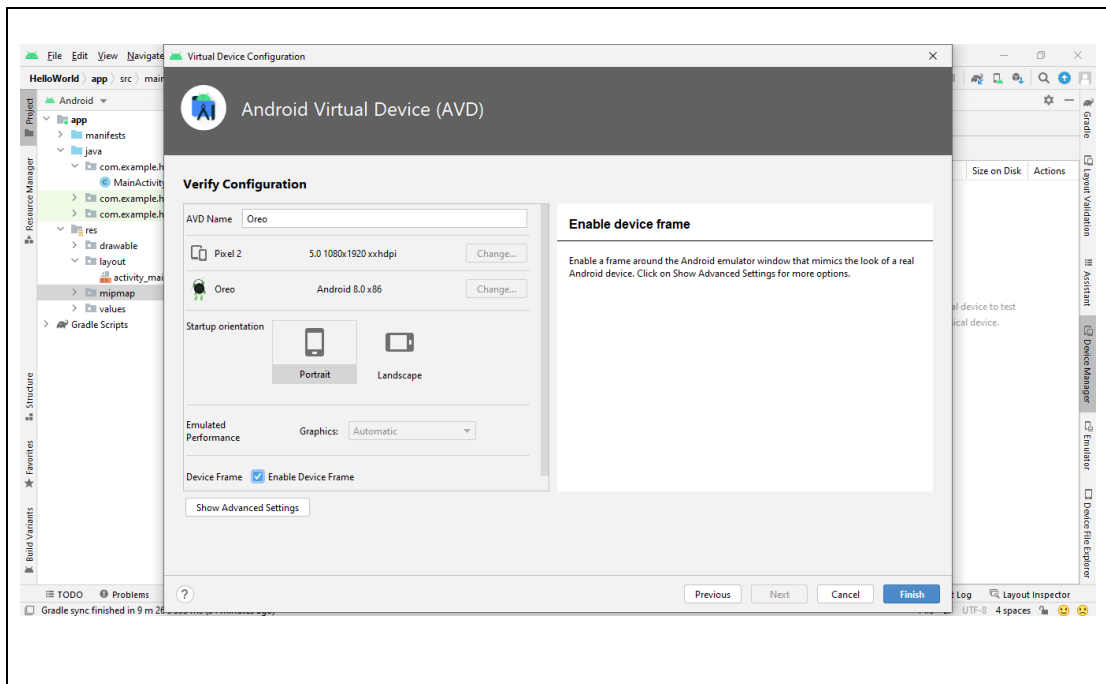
File Edit View Navigate Virtual Device Configuration ×
HelloWorld app src main
Android
app
manifests
java
com.example.h
MainActivity
com.example.h
com.example.h
res
drawable
layout
activity_mai
mipmap
values
Gradle Scripts

Project
Resource Manager
Structure
Favorites
Build Variants

Android Virtual Device (AVD)

Verify Configuration

AVD Name Oreo

Pixel 2 5.0 1080x1920 xxhdpi Change...

Oreo Android 8.0 x86 Change...

Startup orientation

Portrait Landscape

Emulated Performance Graphics: Automatic

Device Frame Enable Device Frame

Show Advanced Settings

Enable device frame

Enable a frame around the Android emulator window that mimics the look of a real Android device. Click on Show Advanced Settings for more options.

? Previous Next Cancel Finish

Size on Disk Actions
al device to test
ical device.

Gradle
Layout Validation
Assistant
Device Manager
Emulator
Device File Explorer

TODO Problems
t Log Layout Inspector
Gradle sync finished in 9 m 2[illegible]
UTF-8 4 spaces